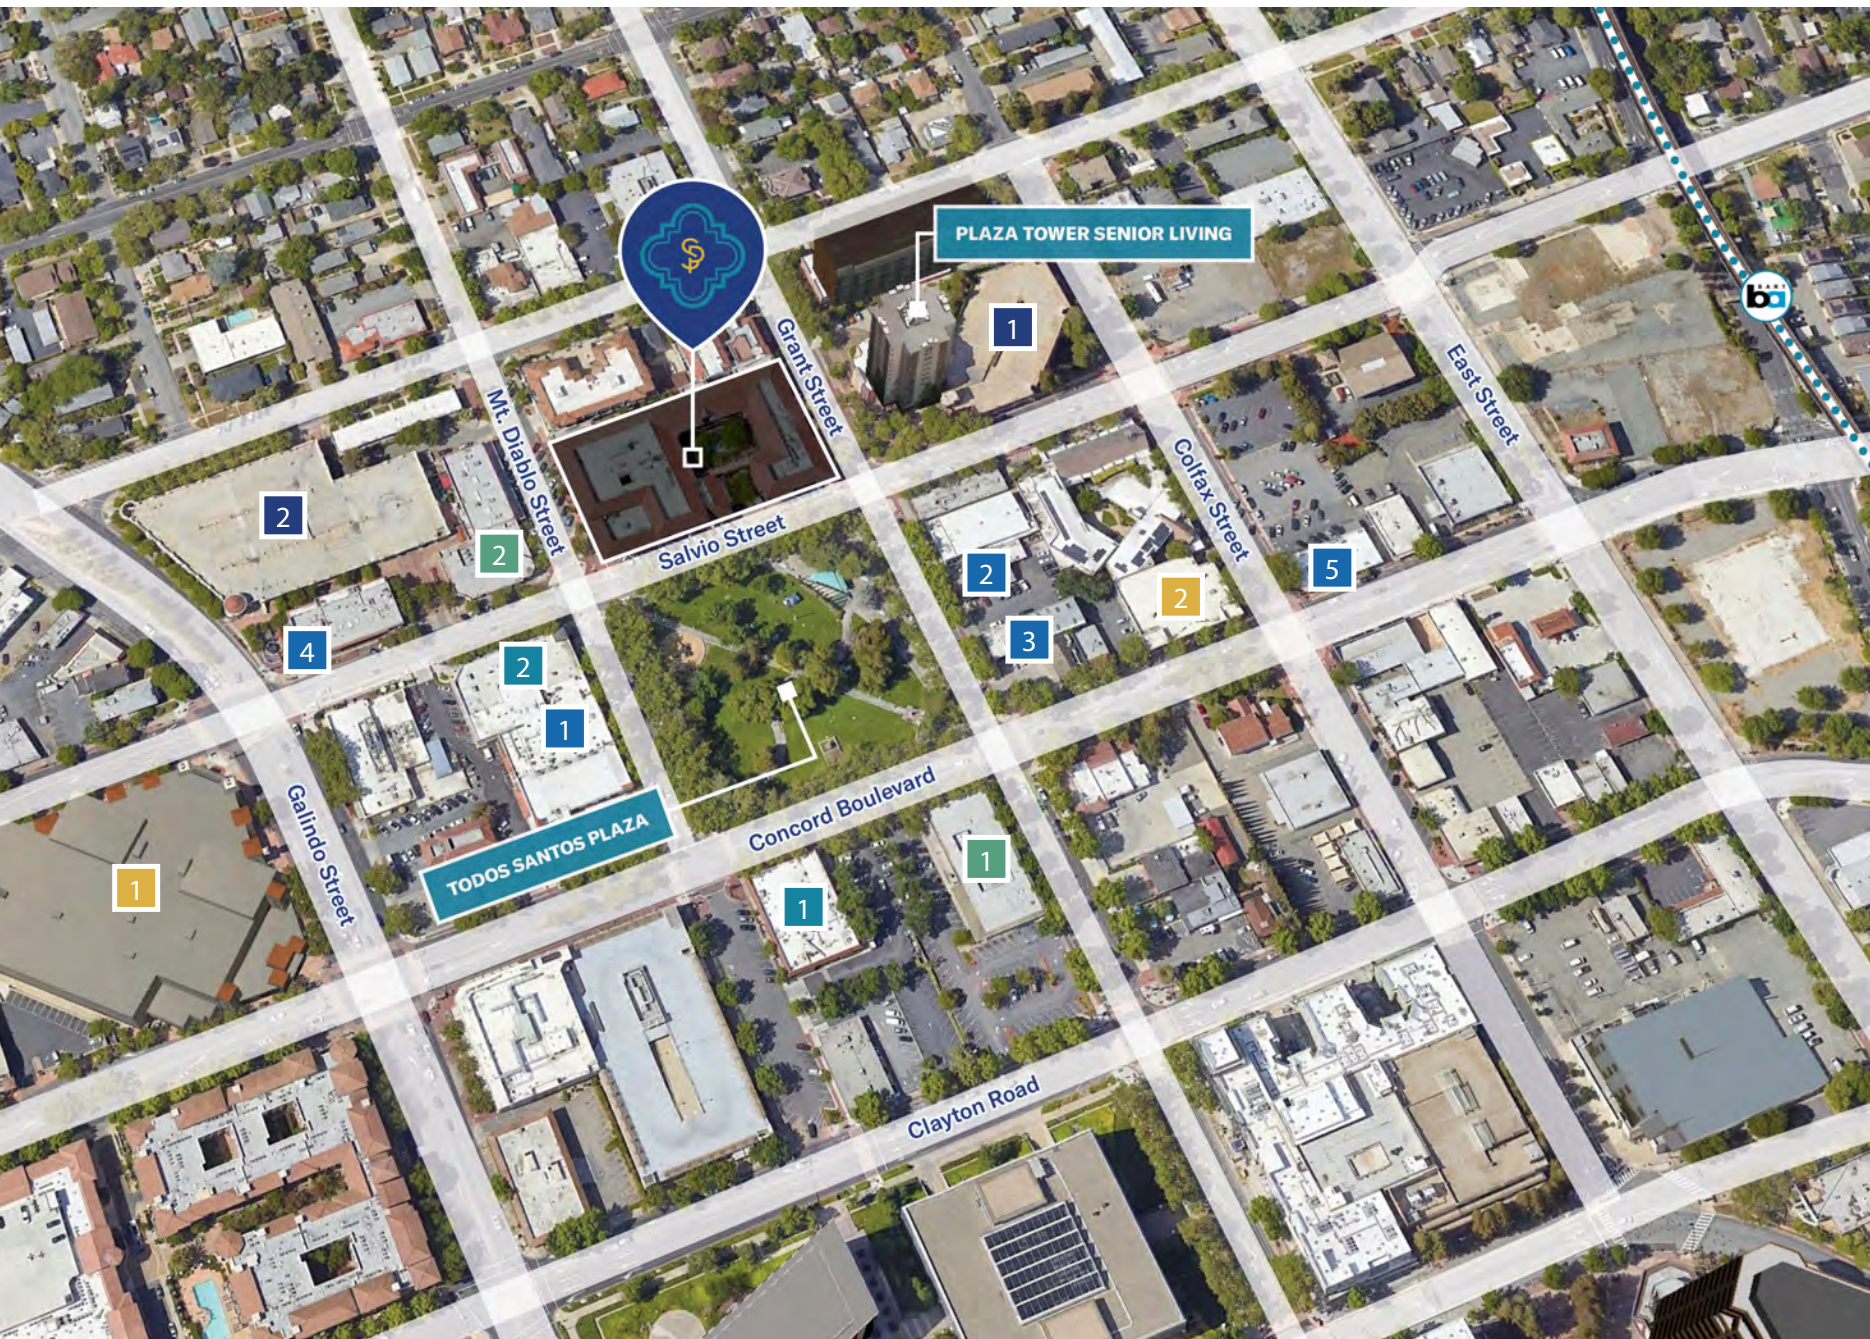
PLAZA TOWER SENIOR LIVING

1

Grant Street

Mt. Diablo Street

Colfax Street

East Street

2

2

Salvio Street

2

2

5

4

2

3

1

TODOS SANTOS PLAZA

Concord Boulevard

1

1

1

Galindo Street

Clayton Road